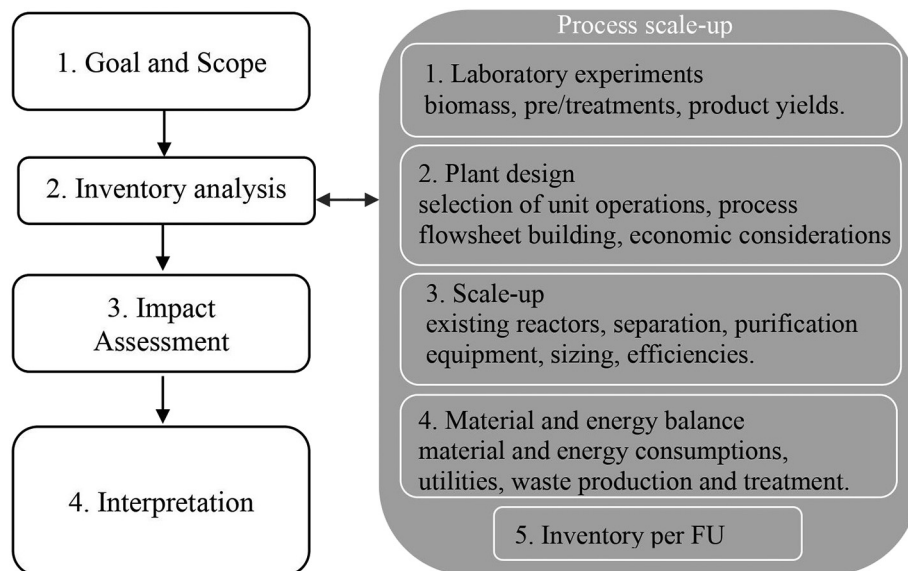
1. Goal and Scope

2. Inventory analysis

3. Impact Assessment

4. Interpretation

Process scale-up

1. Laboratory experiments
biomass, pre/treatments, product yields.

2. Plant design
selection of unit operations, process flowsheet building, economic considerations

3. Scale-up
existing reactors, separation, purification equipment, sizing, efficiencies.

4. Material and energy balance
material and energy consumptions, utilities, waste production and treatment.

5. Inventory per FU